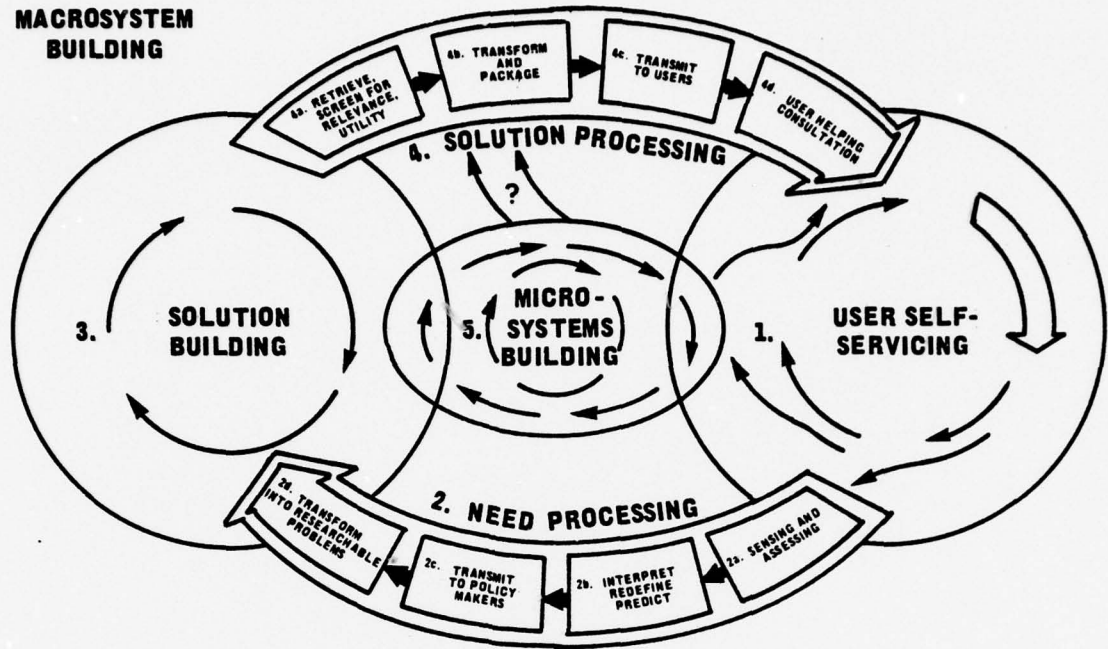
MACROSYSTEM BUILDING

4a. RETRIEVE, SCREEN FOR RELEVANCE, UTILITY

4b. TRANSFORM AND PACKAGE

4c. TRANSMIT TO USERS

4d. USER HELPING CONSULTATION

4. SOLUTION PROCESSING

?

3. SOLUTION BUILDING

5. MICRO-SYSTEMS BUILDING

1. USER SELF-SERVICING

2. NEED PROCESSING

2d. TRANSFORM INTO RESEARCHABLE PROBLEMS

2c. TRANSMIT TO POLICY MAKERS

2b. INTERPRET REDEFINE PREDICT

2a. SENSING AND ASSESSING